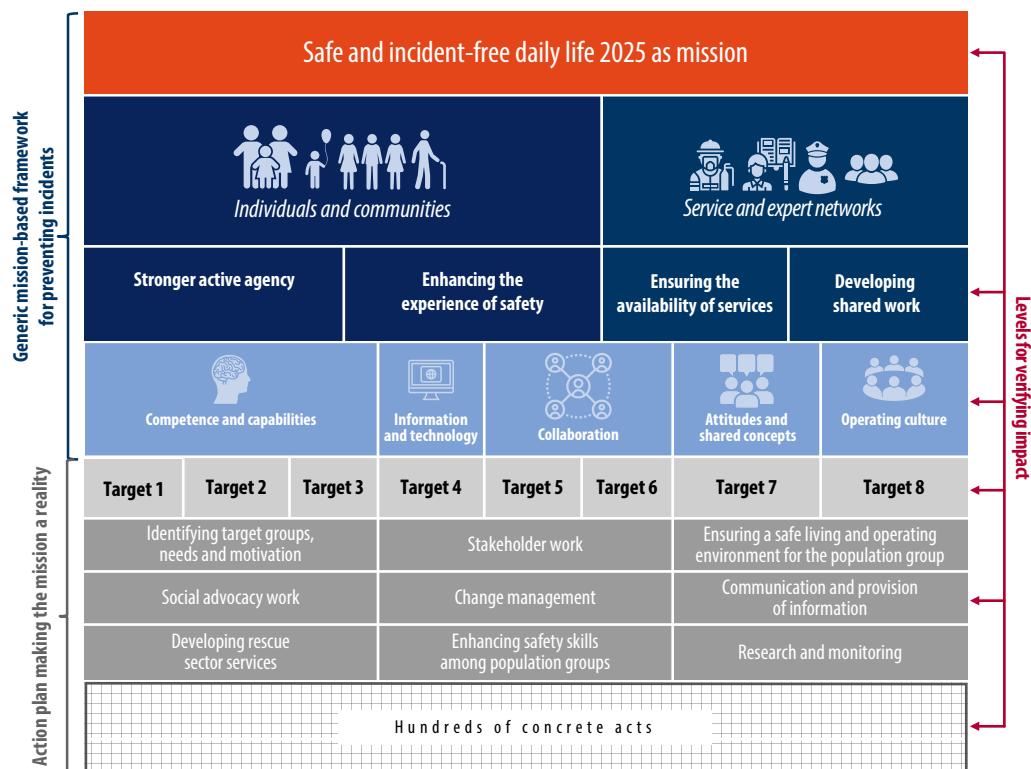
Generic mission-based framework for preventing incidents

Safe and incident-free daily life 2025 as mission

Individuals and communities

Service and expert networks

Stronger active agency

Enhancing the experience of safety

Ensuring the availability of services

Developing shared work

Competence and capabilities

Information and technology

Collaboration

Attitudes and shared concepts

Operating culture

Levels for verifying impact

Action plan making the mission a reality

| Target 1 | Target 2 | Target 3 | Target 4 | Target 5 | Target 6 | Target 7 | Target 8 |
|---|---|---|---|---|---|---|---|

| Identifying target groups, needs and motivation | Stakeholder work | Ensuring a safe living and operating environment for the population group |
|---|---|---|
| Social advocacy work | Change management | Communication and provision of information |
| Developing rescue sector services | Enhancing safety skills among population groups | Research and monitoring |

Hundreds of concrete acts